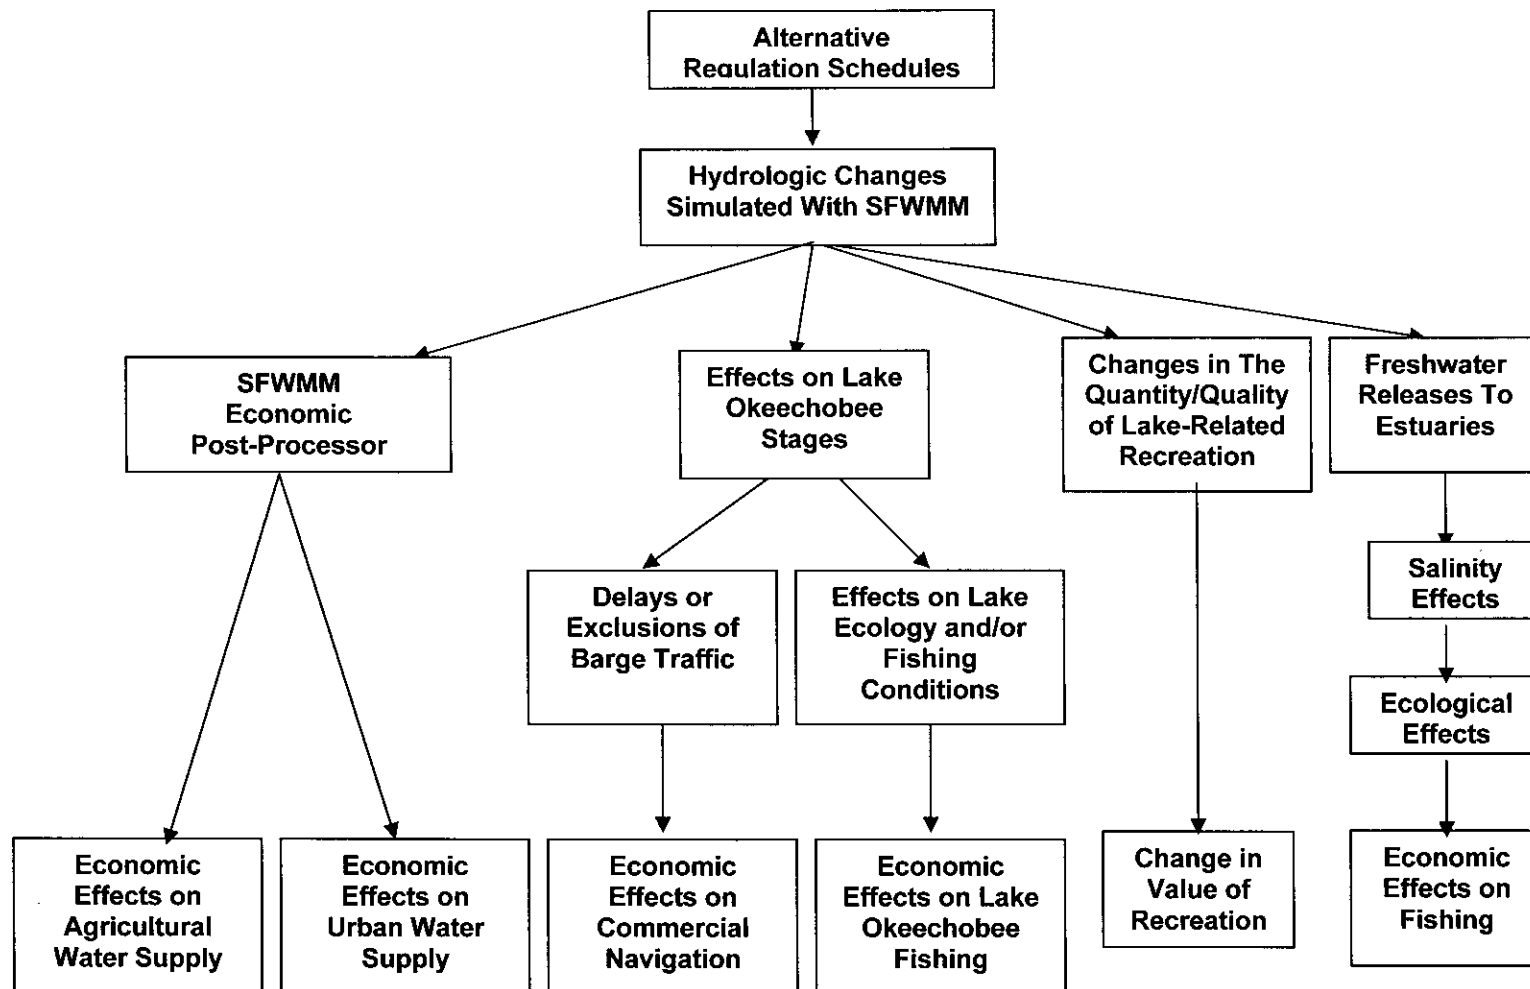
Alternative Regulation Schedules

Hydrologic Changes Simulated With SFWMM

SFWMM Economic Post-Processor

Effects on Lake Okeechobee Stages

Changes in The Quantity/Quality of Lake-Related Recreation

Freshwater Releases To Estuaries

Delays or Exclusions of Barge Traffic

Effects on Lake Ecology and/or Fishing Conditions

Salinity Effects

Ecological Effects

Economic Effects on Agricultural Water Supply

Economic Effects on Urban Water Supply

Economic Effects on Commercial Navigation

Economic Effects on Lake Okeechobee Fishing

Change in Value of Recreation

Economic Effects on Fishing